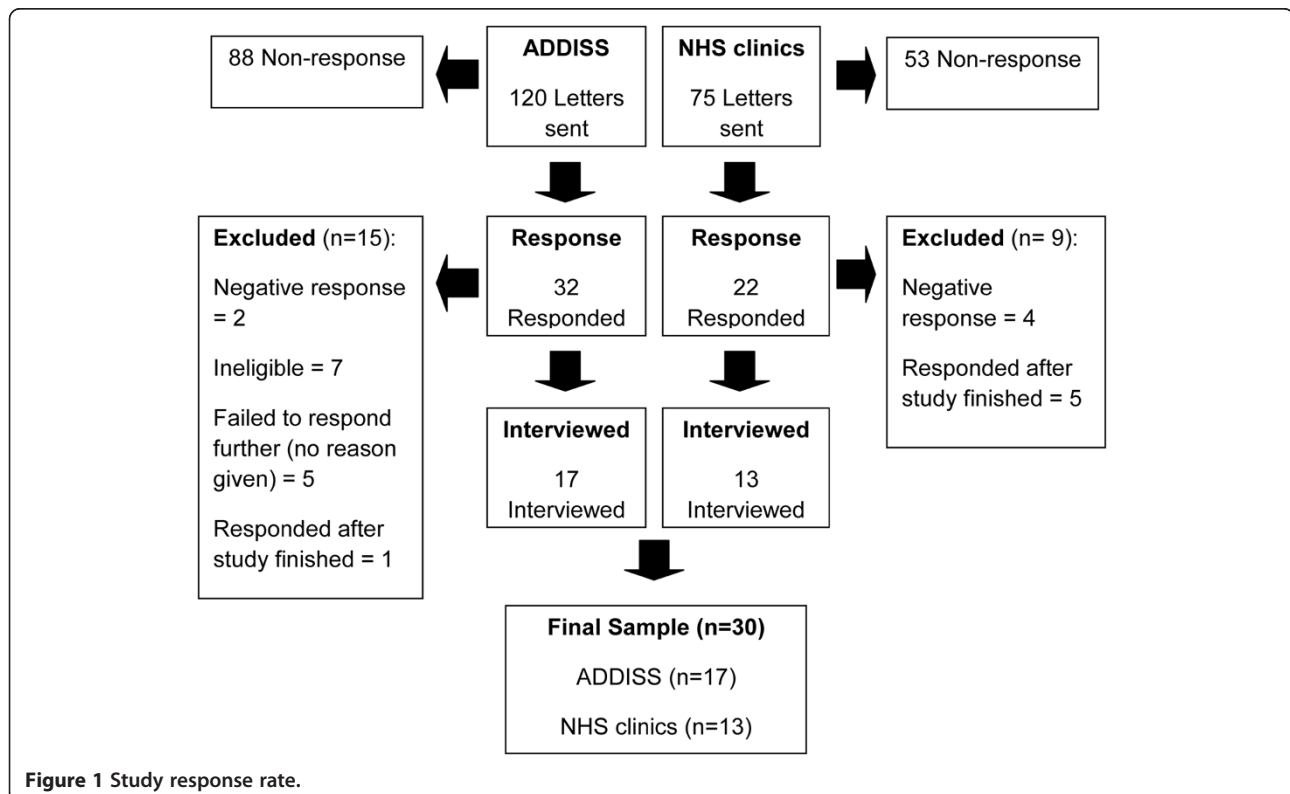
88 Non-response

ADDISS

120 Letters sent

NHS clinics

75 Letters sent

53 Non-response

Excluded (n=15):

Negative response = 2

Ineligible = 7

Failed to respond further (no reason given) = 5

Responded after study finished = 1

Response

32 Responded

Response

22 Responded

Excluded (n= 9):

Negative response = 4

Responded after study finished = 5

Interviewed

17 Interviewed

Interviewed

13 Interviewed

Final Sample (n=30)

ADDISS (n=17)

NHS clinics (n=13)

Figure 1 Study response rate.